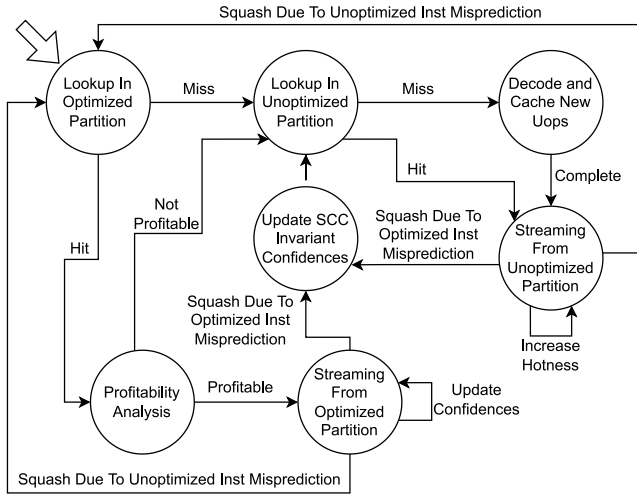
Squash Due To Unoptimized Inst Misprediction

Lookup In Optimized Partition

Miss

Lookup In Unoptimized Partition

Miss

Decode and Cache New Uops

Hit

Complete

Not Profitable

Hit

Update SCC Invariant Confidences

Squash Due To Optimized Inst Misprediction

Streaming From Unoptimized Partition

Squash Due To Optimized Inst Misprediction

Increase Hotness

Profitability Analysis

Profitable

Streaming From Optimized Partition

Update Confidences

Squash Due To Unoptimized Inst Misprediction